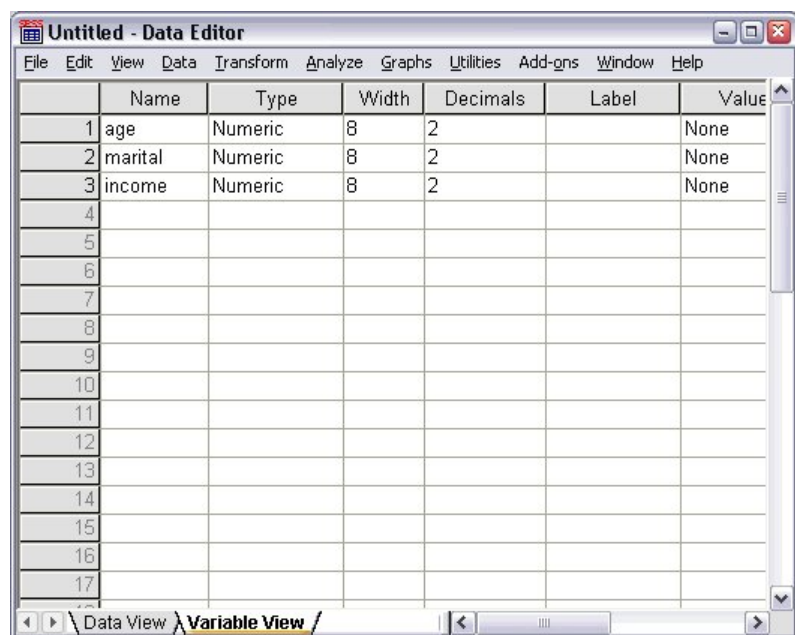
Untitled - Data Editor

File Edit View Data Transform Analyze Graphs Utilities Add-ons Window Help

| | Name | Type | Width | Decimals | Label | Value |
|---|---|---|---|---|---|---|
| 1 | age | Numeric | 8 | 2 | | None |
| 2 | marital | Numeric | 8 | 2 | | None |
| 3 | income | Numeric | 8 | 2 | | None |
| 4 | | | | | | |
| 5 | | | | | | |
| 6 | | | | | | |
| 7 | | | | | | |
| 8 | | | | | | |
| 9 | | | | | | |
| 10 | | | | | | |
| 11 | | | | | | |
| 12 | | | | | | |
| 13 | | | | | | |
| 14 | | | | | | |
| 15 | | | | | | |
| 16 | | | | | | |
| 17 | | | | | | |

Data View Variable View